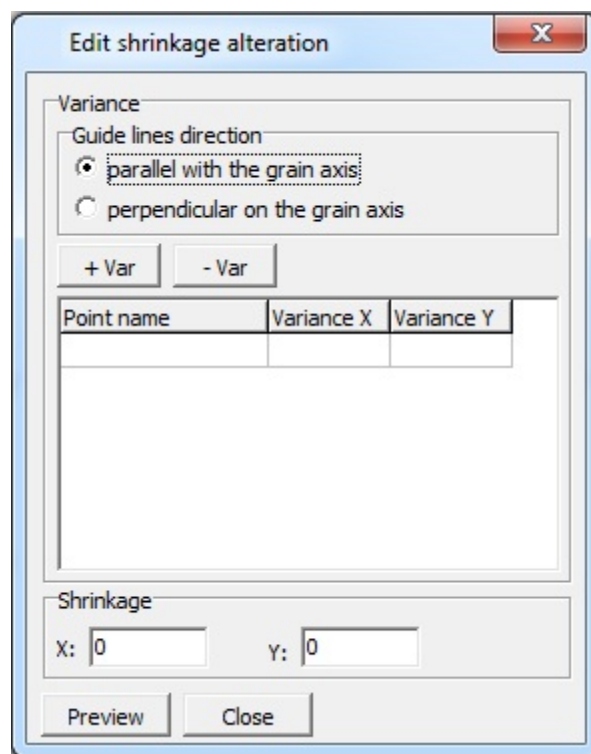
Edit shrinkage alteration

Variance

Guide lines direction

parallel with the grain axis

perpendicular on the grain axis

+ Var

- Var

| Point name | Variance X | Variance Y |
|---|---|---|
| | | |

Shrinkage

X: 0

Y: 0

Preview

Close